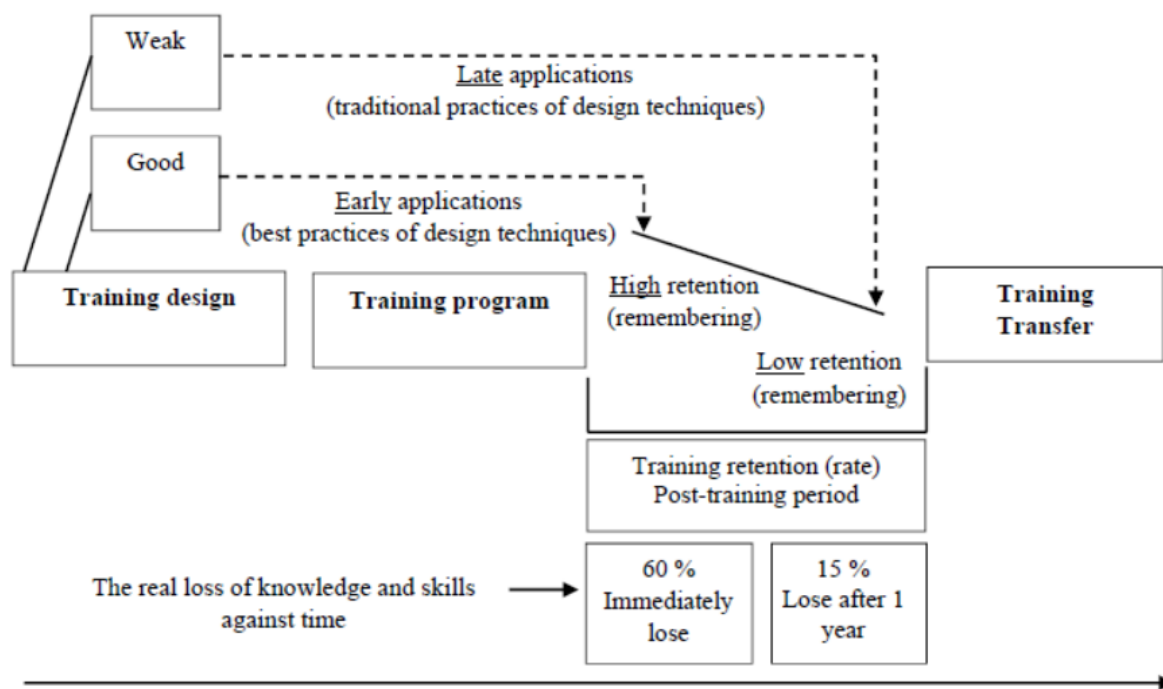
Weak

Late applications
(traditional practices of design techniques)

Good

Early applications
(best practices of design techniques)

Training design

Training program

High retention
(remembering)

Low retention
(remembering)

Training Transfer

Training retention (rate)
Post-training period

The real loss of knowledge and skills against time

60 %
Immediately lose

15 %
Lose after 1 year